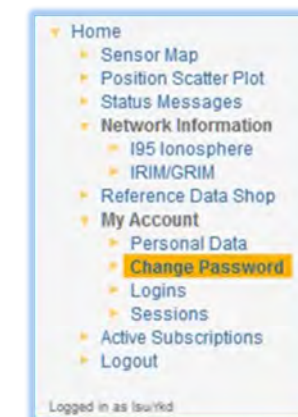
Home
Sensor Map
Position Scatter Plot
Status Messages
Network Information
I95 Ionosphere
IRIM/GRIM
Reference Data Shop
My Account
Personal Data
Change Password
Logins
Sessions
Active Subscriptions
Logout

Logged in as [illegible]